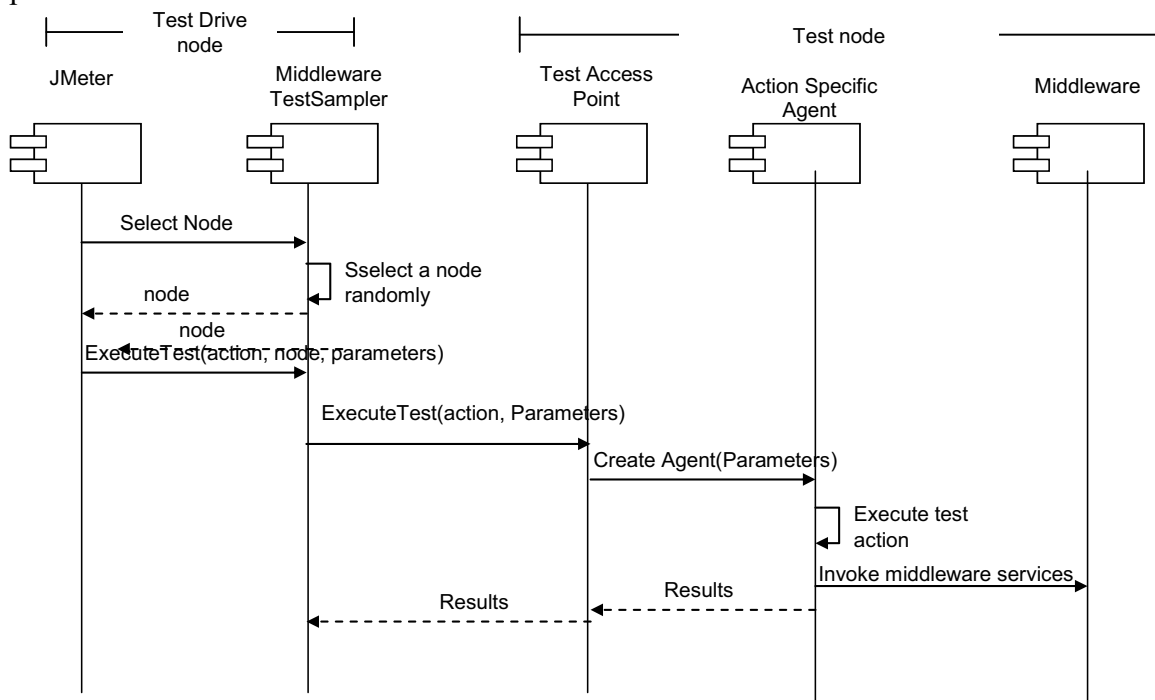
Test Drive node

Test node

JMeter

Middleware TestSampler

Test Access Point

Action Specific Agent

Middleware

Select Node

Sselect a node randomly

node

node

ExecuteTest(action, node, parameters)

ExecuteTest(action, Parameters)

Create Agent(Parameters)

Execute test action

Invoke middleware services

Results

Results